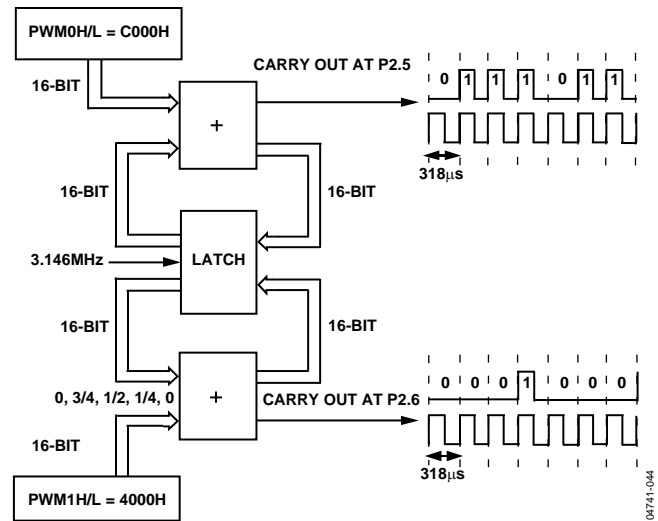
PWM0H/L = C000H

16-BIT

CARRY OUT AT P2.5

0 1 1 1 0 1 1

+

318$\mu$s

16-BIT

16-BIT

3.146MHz

LATCH

16-BIT

16-BIT

0 0 0 1 0 0 0

0, 3/4, 1/2, 1/4, 0

+

CARRY OUT AT P2.6

16-BIT

318$\mu$s

PWM1H/L = 4000H

04741-044